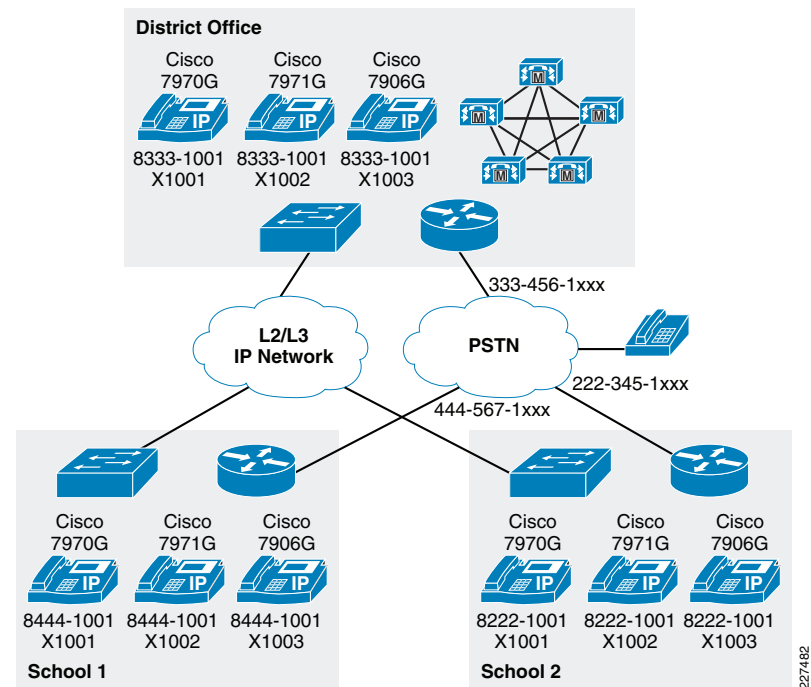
District Office

Cisco 7970G
IP
8333-1001
X1001

Cisco 7971G
IP
8333-1001
X1002

Cisco 7906G
IP
8333-1001
X1003

M M M M M

333-456-1xxx

L2/L3
IP Network

PSTN

222-345-1xxx

444-567-1xxx

Cisco 7970G
IP
8444-1001
X1001

Cisco 7971G
IP
8444-1001
X1002

Cisco 7906G
IP
8444-1001
X1003

School 1

Cisco 7970G
IP
8222-1001
X1001

Cisco 7971G
IP
8222-1001
X1002

Cisco 7906G
IP
8222-1001
X1003

School 2

227482